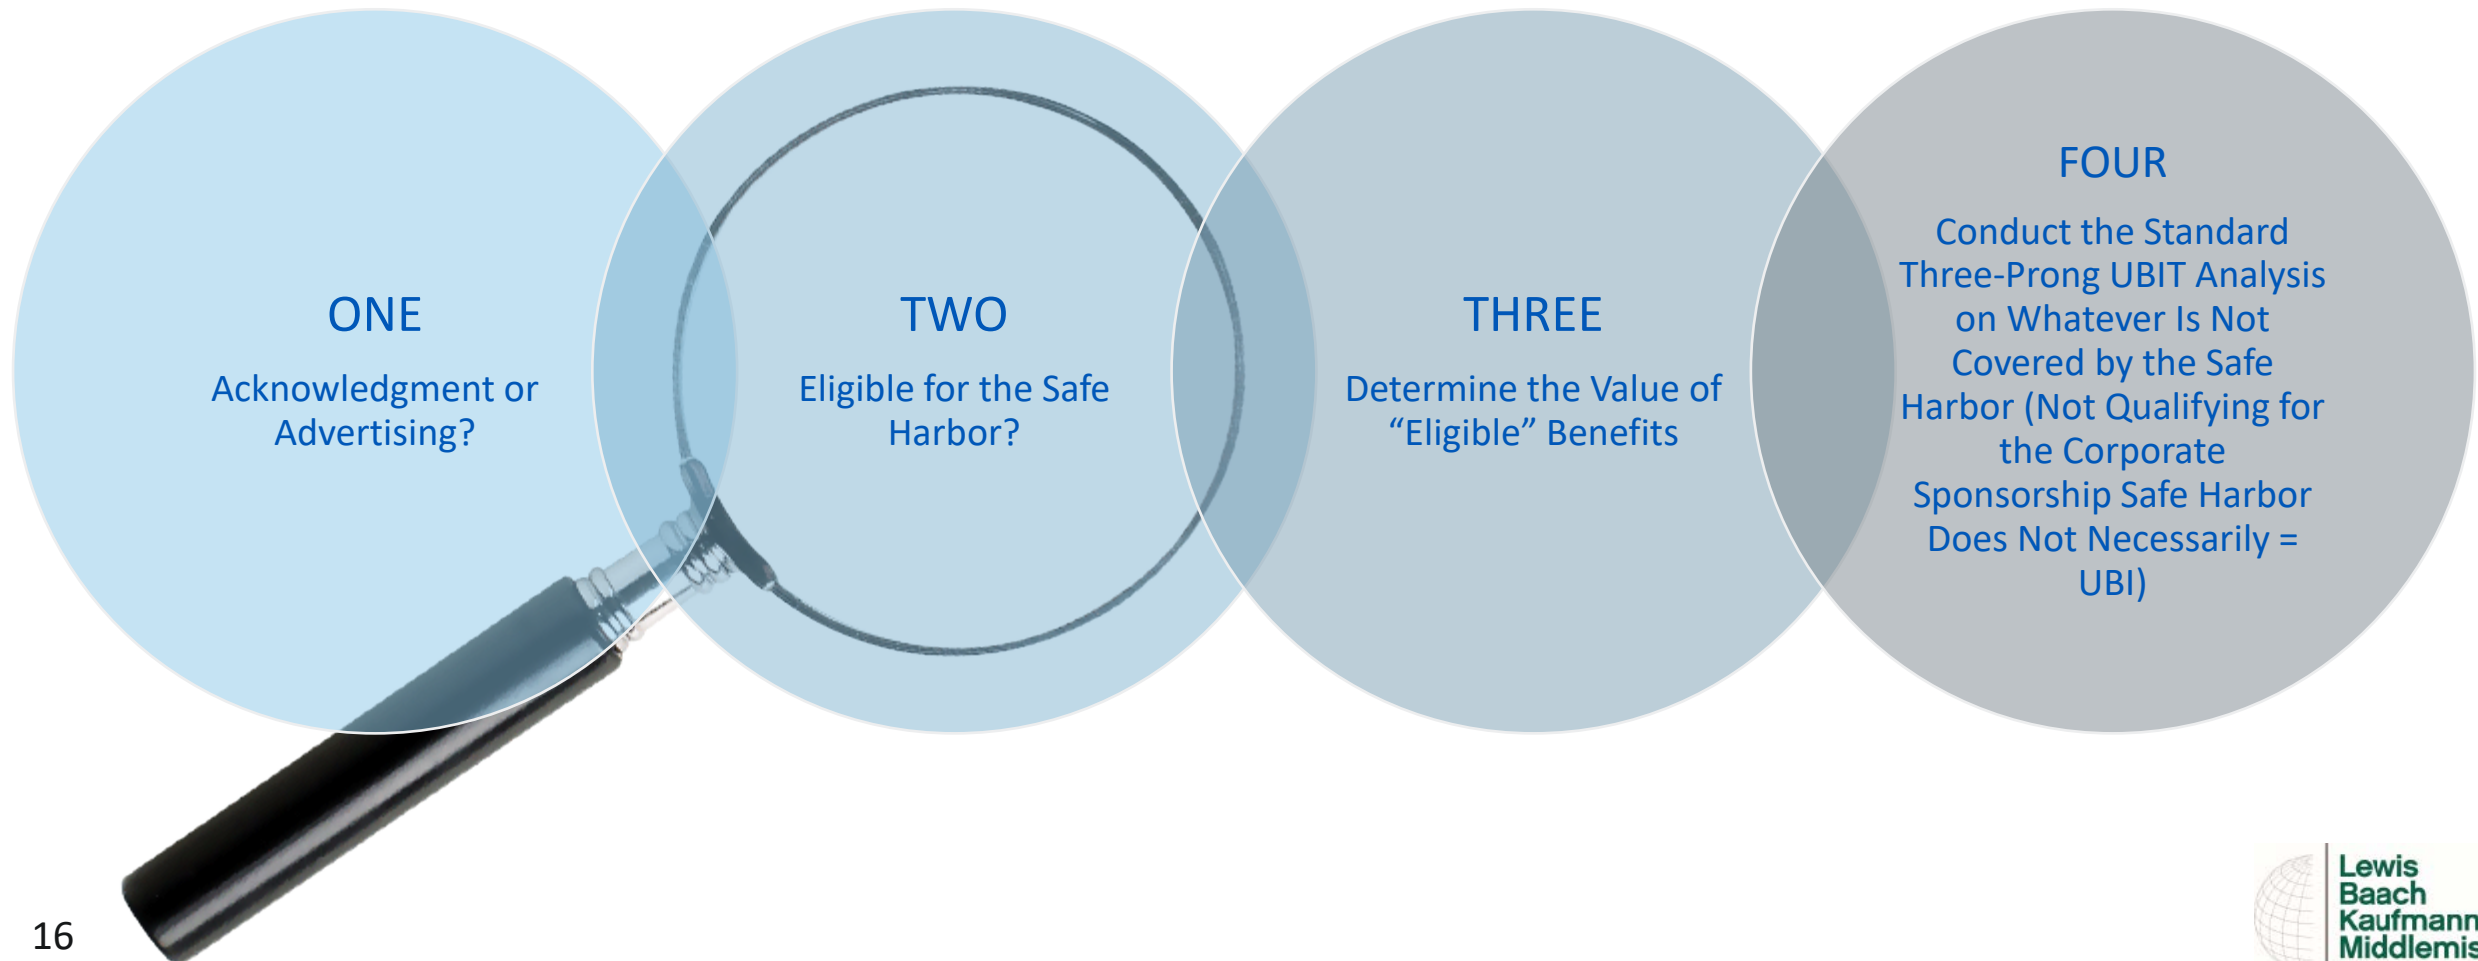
ONE

Acknowledgment or Advertising?

TWO

Eligible for the Safe Harbor?

THREE

Determine the Value of “Eligible” Benefits

FOUR

Conduct the Standard Three-Prong UBIT Analysis on Whatever Is Not Covered by the Safe Harbor (Not Qualifying for the Corporate Sponsorship Safe Harbor Does Not Necessarily = UBI)

16

Lewis
Baach
Kaufmann
Middlemis